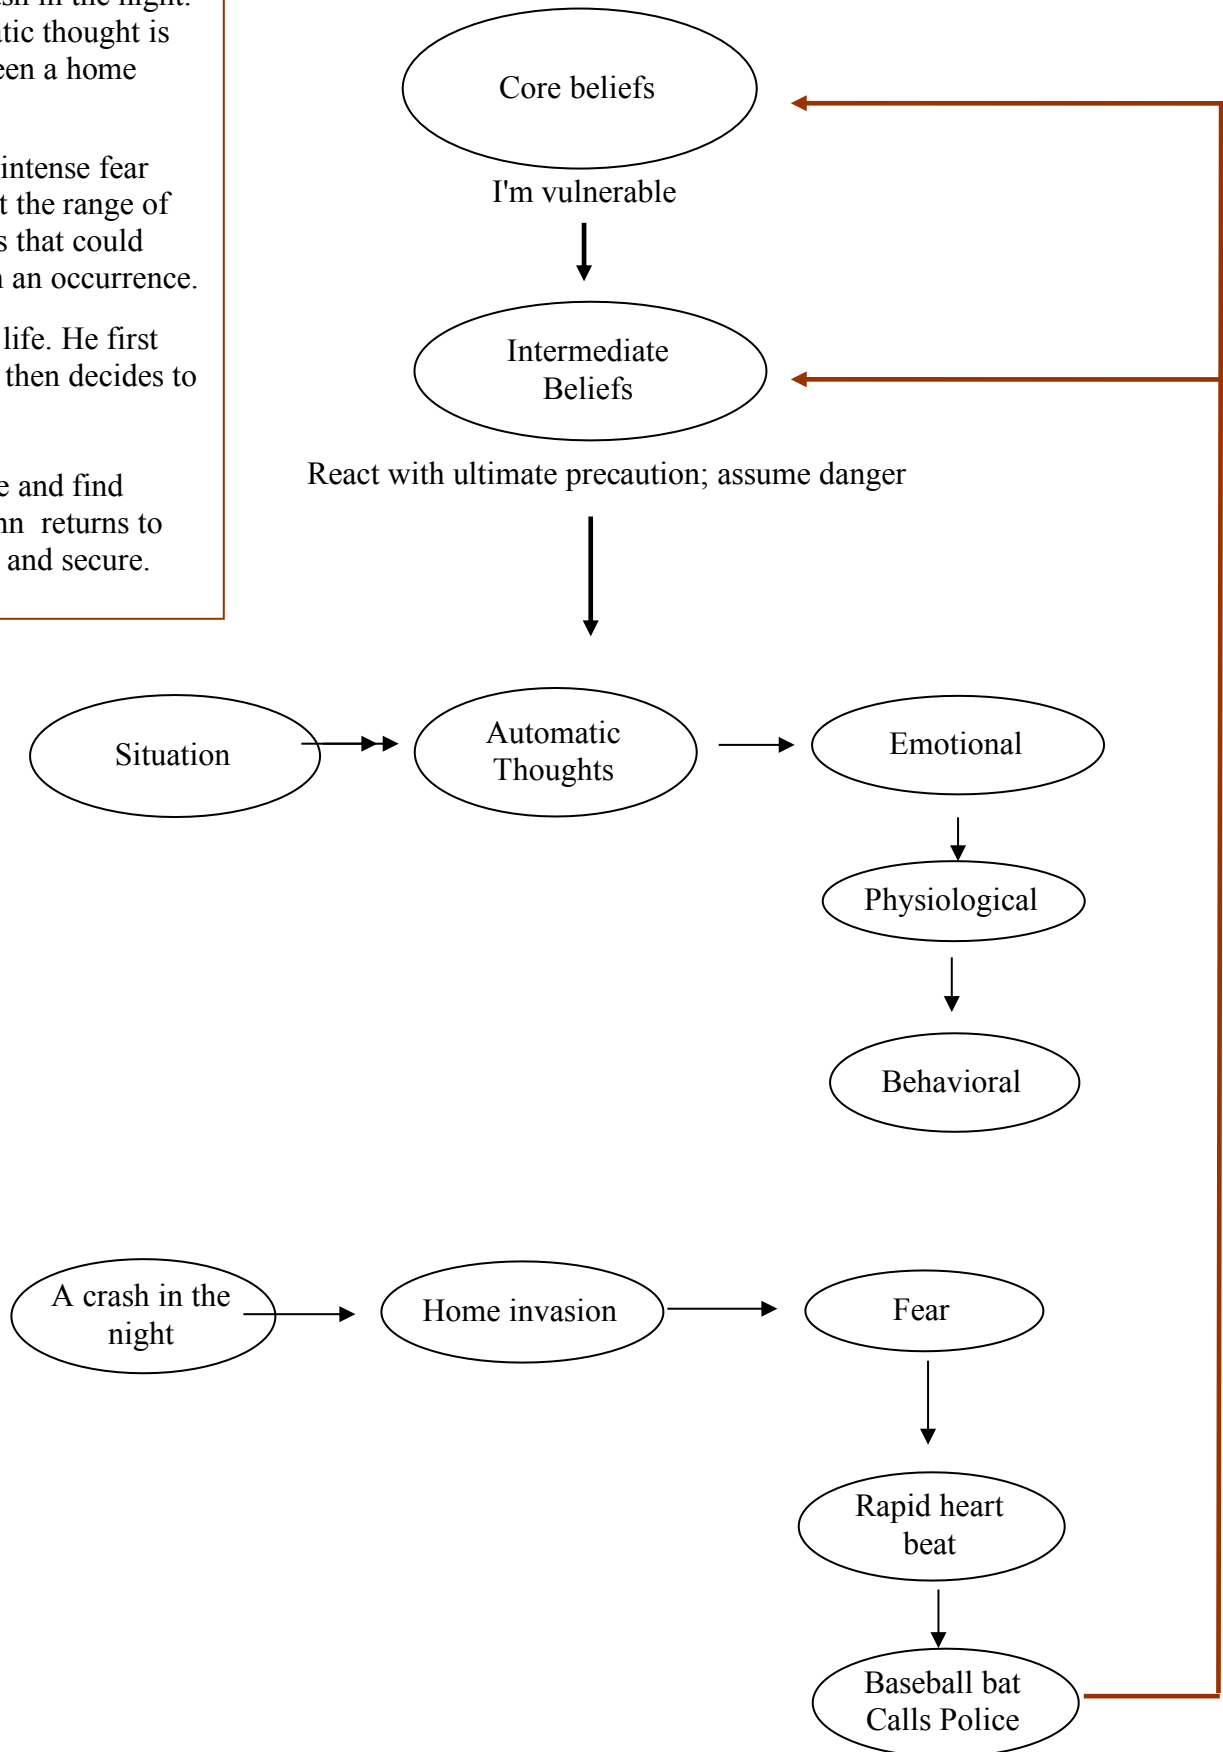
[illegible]sh in the night. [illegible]tic thought is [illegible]een a home

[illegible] intense fear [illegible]t the range of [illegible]s that could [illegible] an occurrence.

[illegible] life. He first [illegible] then decides to

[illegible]e and find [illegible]nn returns to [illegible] and secure.

Core beliefs

I'm vulnerable

Intermediate Beliefs

React with ultimate precaution; assume danger

Situation

Automatic Thoughts

Emotional

Physiological

Behavioral

A crash in the night

Home invasion

Fear

Rapid heart beat

Baseball bat Calls Police